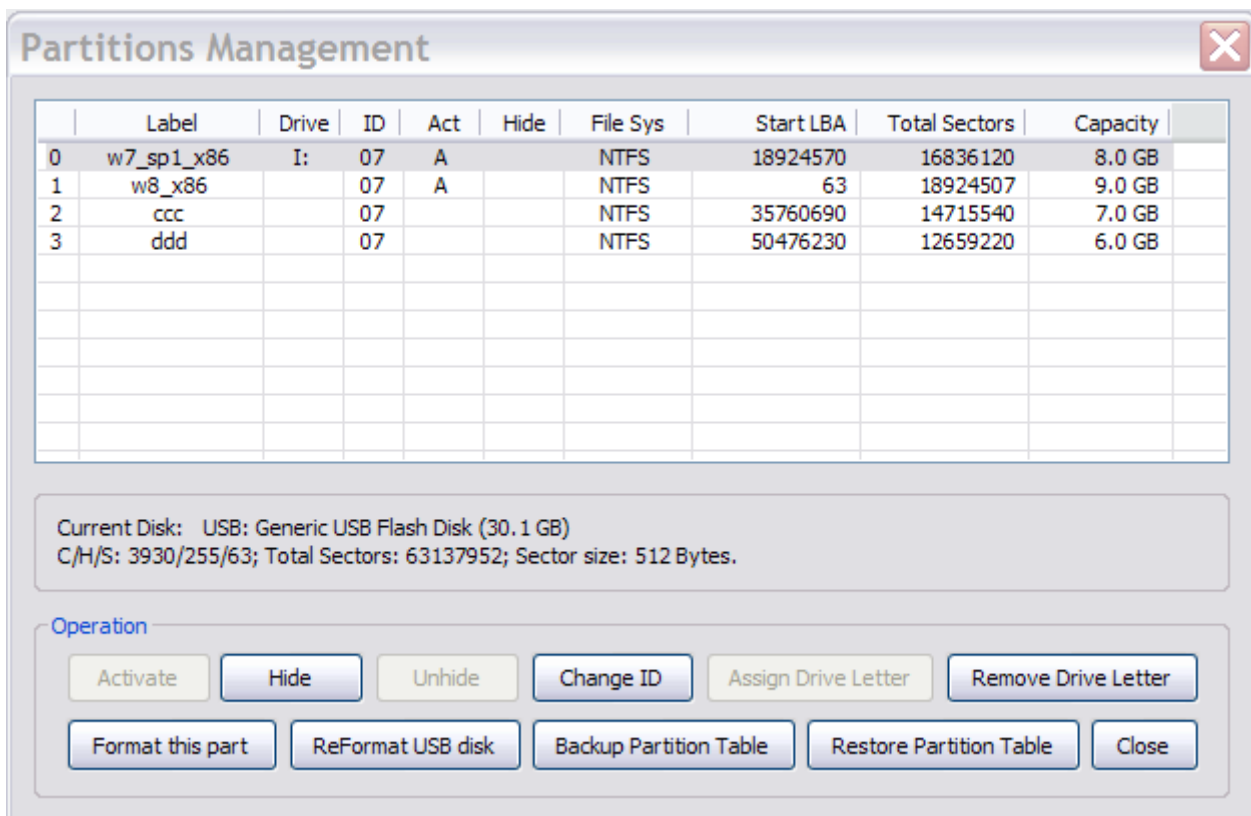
Partitions Management

| | Label | Drive | ID | Act | Hide | File Sys | Start LBA | Total Sectors | Capacity |
|---|---|---|---|---|---|---|---|---|---|
| 0 | w7_sp1_x86 | I: | 07 | A | | NTFS | 18924570 | 16836120 | 8.0 GB |
| 1 | w8_x86 | | 07 | A | | NTFS | 63 | 18924507 | 9.0 GB |
| 2 | ccc | | 07 | | | NTFS | 35760690 | 14715540 | 7.0 GB |
| 3 | ddd | | 07 | | | NTFS | 50476230 | 12659220 | 6.0 GB |

Current Disk: USB: Generic USB Flash Disk (30.1 GB)
C/H/S: 3930/255/63; Total Sectors: 63137952; Sector size: 512 Bytes.

Operation

Activate Hide Unhide Change ID Assign Drive Letter Remove Drive Letter

Format this part ReFormat USB disk Backup Partition Table Restore Partition Table Close